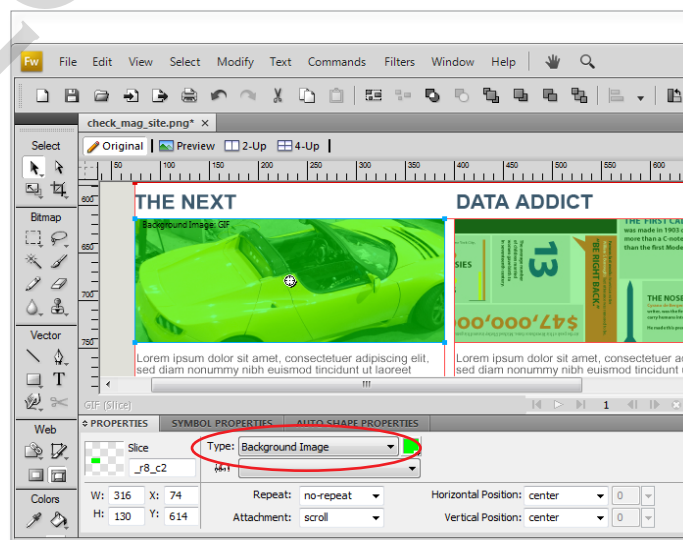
Fw File Edit View Select Modify Text Commands Filters Window Help

check_mag_site.png* ×

Original Preview 2-Up 4-Up

Select

Bitmap

Vector

Web

Colors

50 100 150 200 250 300 350 400 450 500 550 600

600

650

700

750

THE NEXT

DATA ADDICT

Background Image: GIF

SIES

13

"BE RIGHT BACK"

THE FIRST CA was made in 1903 c more than a C-note than the first Mode

THE NOSE

$47,000,000

Lorem ipsum dolor sit amet, consectetuer adipiscing elit, sed diam nonummy nibh euismod tincidunt ut laoreet

Lorem ipsum d sed diam nonu

GIF (Slice)

1

PROPERTIES SYMBOL PROPERTIES AUTO SHAPE PROPERTIES

Slice

_r8_c2

Type: Background Image

W: 316 X: 74

H: 130 Y: 614

Repeat: no-repeat

Attachment: scroll

Horizontal Position: center 0

Vertical Position: center 0